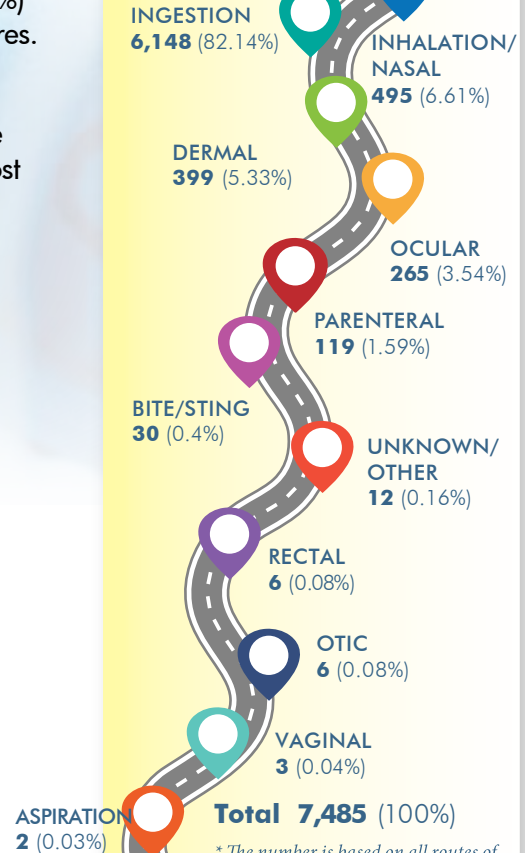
%)
res.

e
ost

INGESTION
6,148 (82.14%)

INHALATION/
NASAL
495 (6.61%)

DERMAL
399 (5.33%)

OCULAR
265 (3.54%)

PARENTERAL
119 (1.59%)

BITE/STING
30 (0.4%)

UNKNOWN/
OTHER
12 (0.16%)

RECTAL
6 (0.08%)

OTIC
6 (0.08%)

VAGINAL
3 (0.04%)

ASPIRATION
2 (0.03%)

Total 7,485 (100%)

* The number is based on all routes of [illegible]